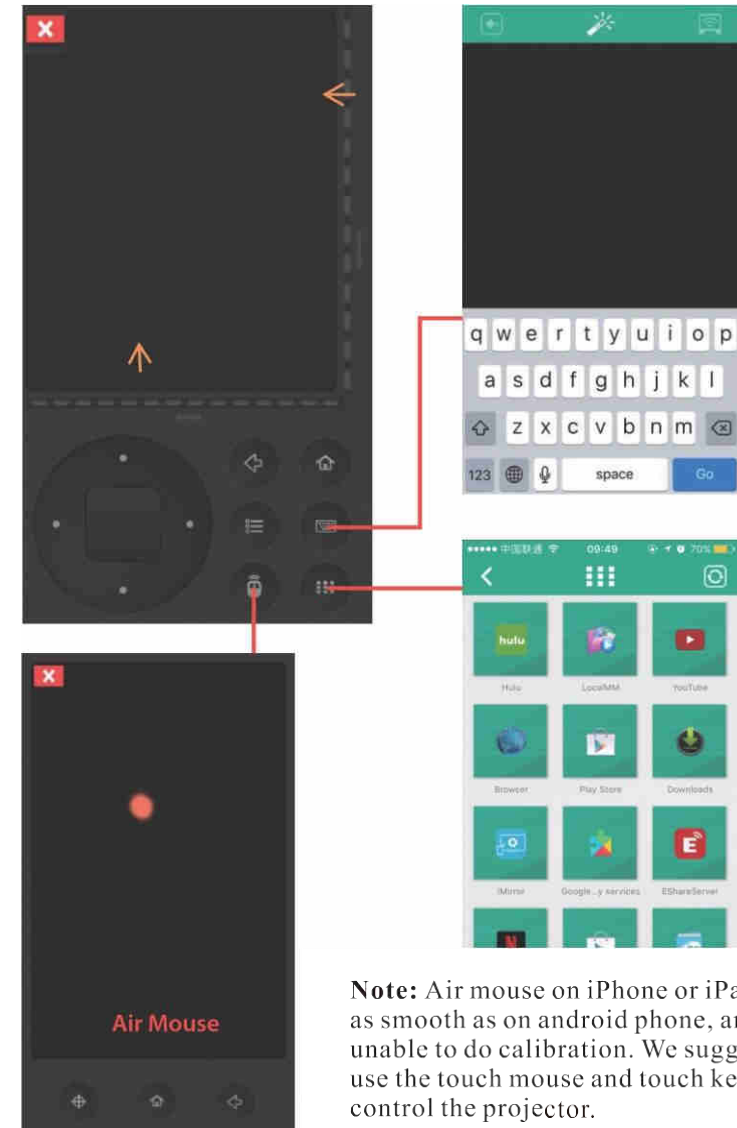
q w e r t y u i o p
a s d f g h j k l
z x c v b n m
123 space Go

••••• 中国联通 09:49 70%

hulu
Hulu
LocalMM
YouTube
Browser
Play Store
Downloads
iMirror
Google...y services
EShareServer

Air Mouse

**Note:** Air mouse on iPhone or iPa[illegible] as smooth as on android phone, a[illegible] unable to do calibration. We sugg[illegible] use the touch mouse and touch ke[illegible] control the projector.